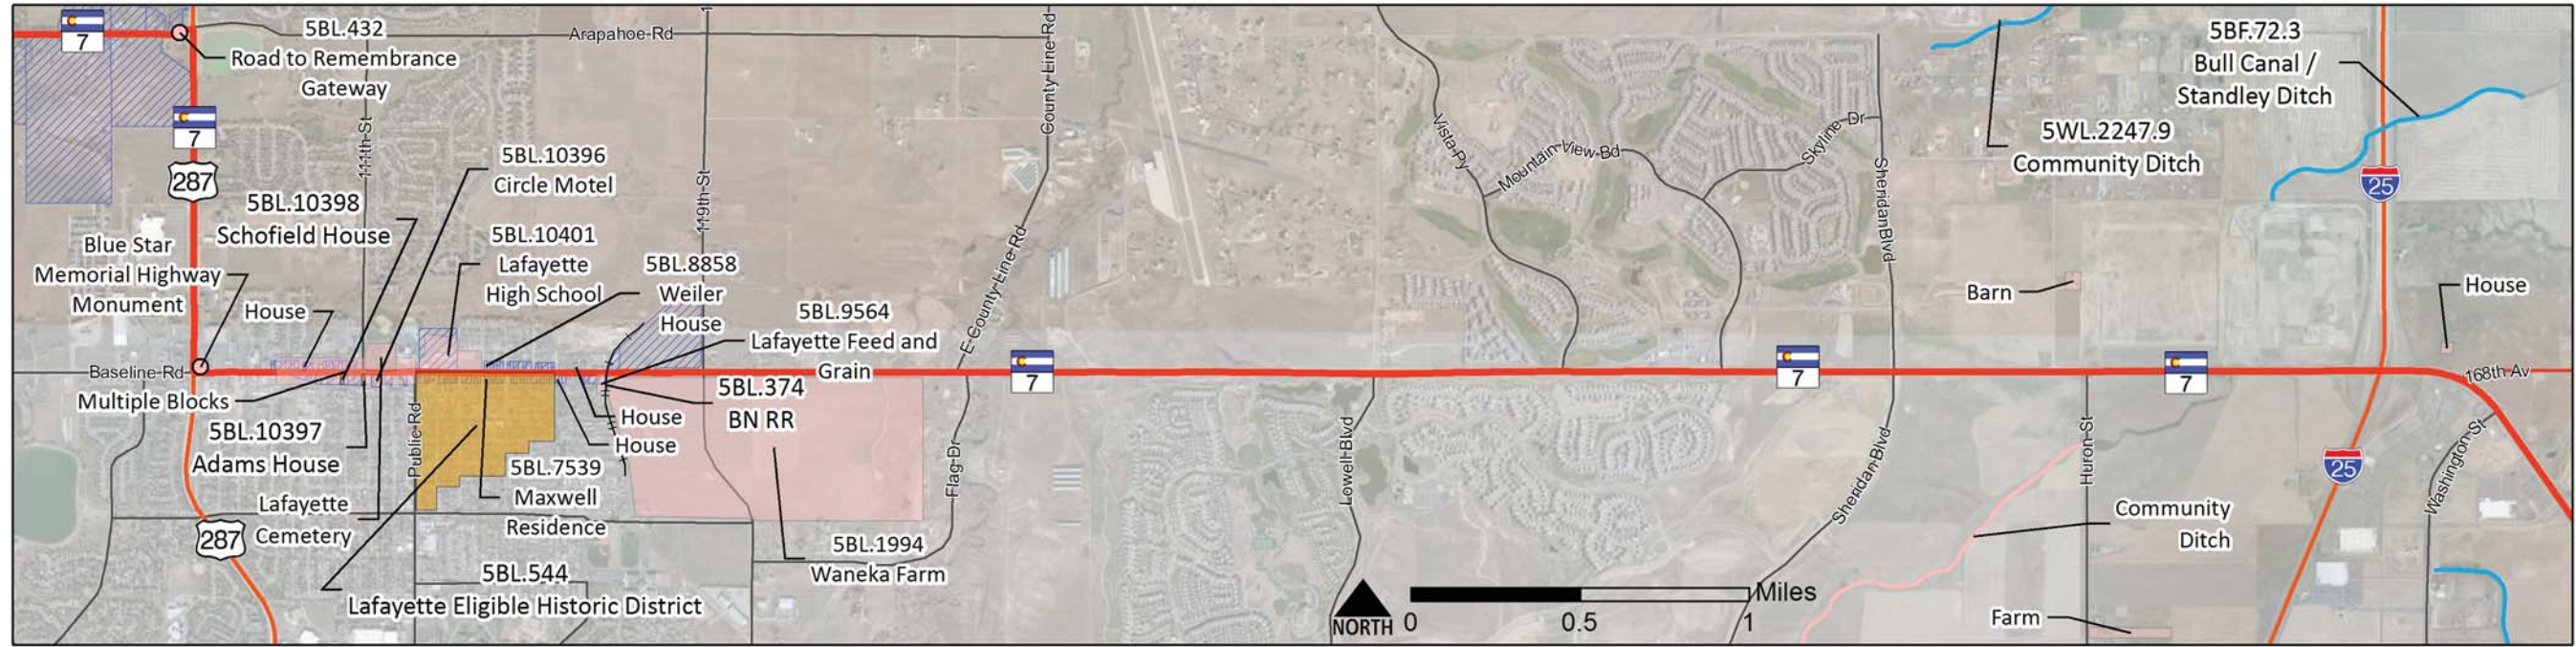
7
5BL.432
Road to Remembrance Gateway
Arapahoe Rd
7
287
5BL.10396
Circle Motel
5BL.10398
Schofield House
111th St
119th St
County Line Rd
Blue Star Memorial Highway Monument
5BL.10401
Lafayette High School
5BL.8858
Weiler House
House
5BL.9564
Lafayette Feed and Grain
Baseline Rd
Multiple Blocks
5BL.10397
Adams House
Public Rd
5BL.7539
Maxwell Residence
House
House
5BL.374
BN RR
Lafayette Cemetery
287
5BL.544
Lafayette Eligible Historic District
5BL.1994
Waneka Farm
E County Line Rd
Flag Dr
7
Vista Pky
Mountain View Bd
Skyline Dr
Sheridan Blvd
Lowell Blvd
Sheridan Blvd
7
5WL.2247.9
Community Ditch
5BF.72.3
Bull Canal / Standley Ditch
25
Barn
House
7
168th Av
Huron St
25
Washington St
Community Ditch
Farm
NORTH
0
0.5
1
Miles